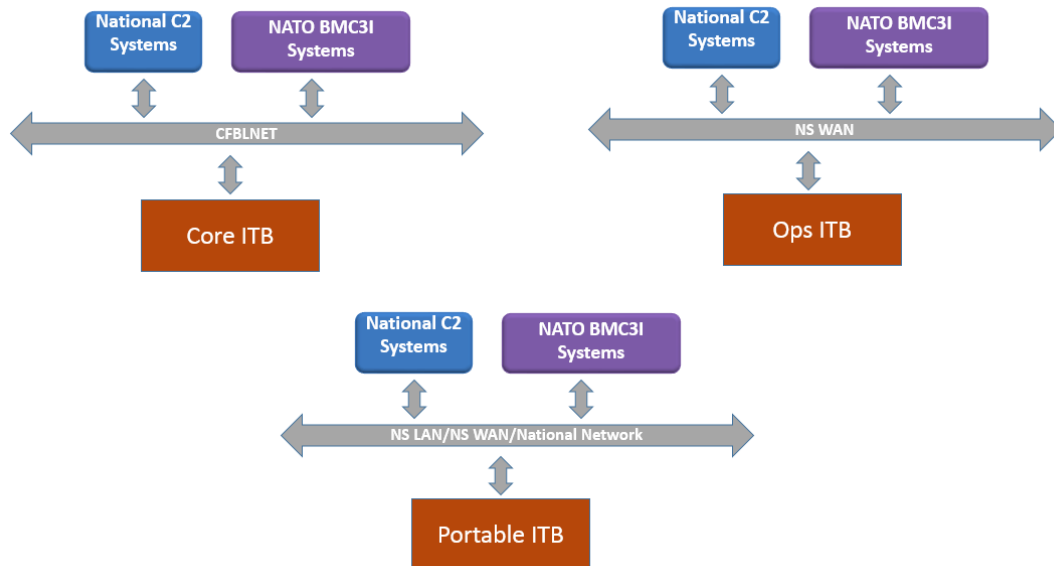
National C2 Systems

NATO BMC3I Systems

CFBLNET

Core ITB

National C2 Systems

NATO BMC3I Systems

NS WAN

Ops ITB

National C2 Systems

NATO BMC3I Systems

NS LAN/NS WAN/National Network

Portable ITB